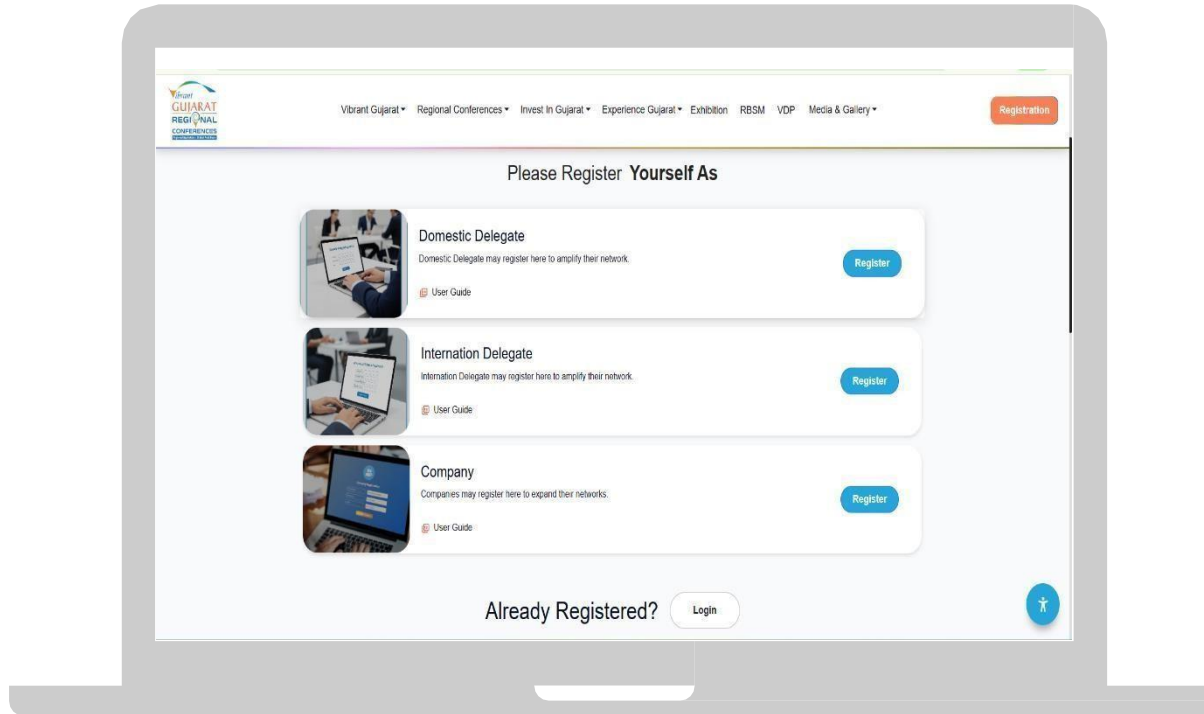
Vibrant GUJARAT REGIONAL CONFERENCES

Vibrant Gujarat ▾ Regional Conferences ▾ Invest In Gujarat ▾ Experience Gujarat ▾ Exhibition RBSM VDP Media & Gallery ▾

Registration

Please Register Yourself As

Domestic Delegate

Domestic Delegate may register here to amplify their network.

User Guide

Register

Internation Delegate

Internation Delegate may register here to amplify their network.

User Guide

Register

Company

Companies may register here to expand their networks.

User Guide

Register

Already Registered? Login